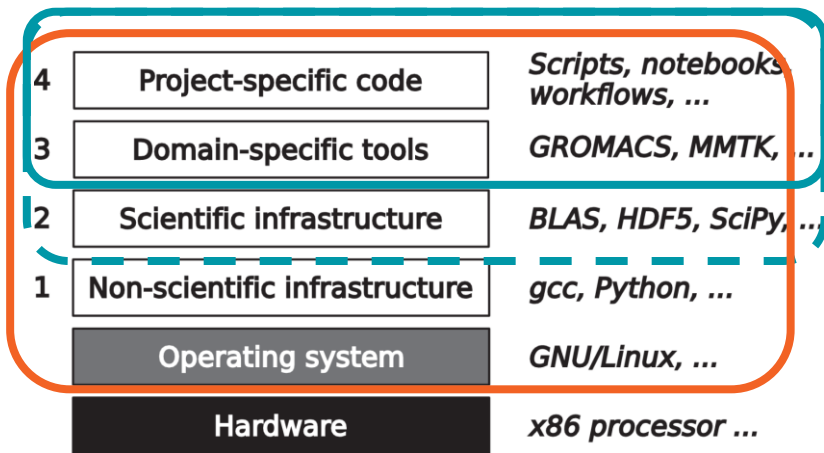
4 Project-specific code — Scripts, notebooks, workflows, ...

3 Domain-specific tools — GROMACS, MMTK, ...

2 Scientific infrastructure — BLAS, HDF5, SciPy, ...

1 Non-scientific infrastructure — gcc, Python, ...

Operating system — GNU/Linux, ...

Hardware — x86 processor ...